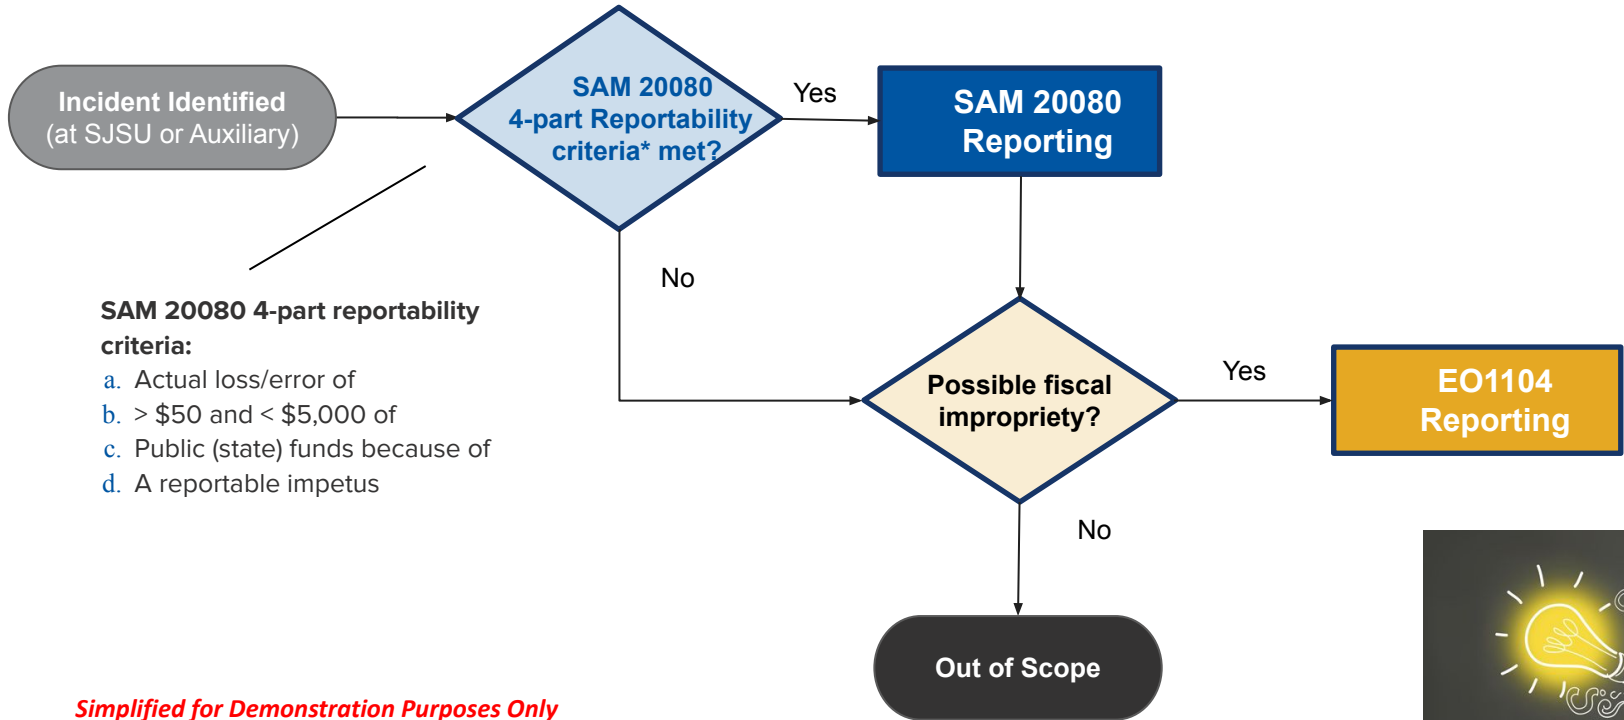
Incident Identified
(at SJSU or Auxiliary)

SAM 20080
4-part Reportability
criteria* met?

Yes

SAM 20080
Reporting

No

SAM 20080 4-part reportability criteria:
a. Actual loss/error of
b. > $50 and < $5,000 of
c. Public (state) funds because of
d. A reportable impetus

Possible fiscal impropriety?

Yes

EO1104
Reporting

No

Out of Scope

Simplified for Demonstration Purposes Only